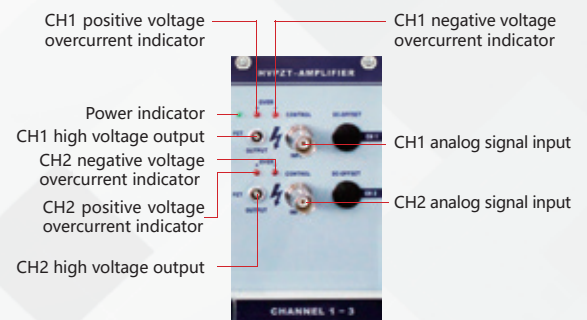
CH1 positive voltage overcurrent indicator

CH1 negative voltage overcurrent indicator

HV/PZT-AMPLIFIER

OVER

Power indicator

CONTROL

DC-OFFSET

CH 1

CH1 high voltage output

PZT

OUTPUT

CH1 analog signal input

CH2 negative voltage overcurrent indicator

OVER

CONTROL

DC-OFFSET

CH 2

CH2 positive voltage overcurrent indicator

PZT

OUTPUT

CH2 analog signal input

CH2 high voltage output

CHANNEL 1 - 3